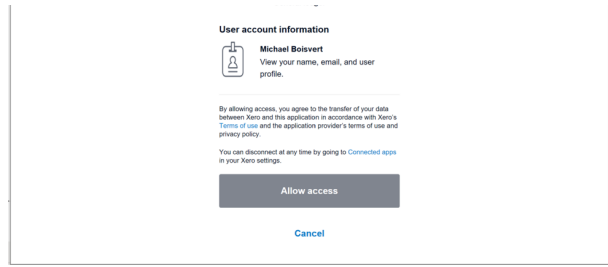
User account information

Michael Boisvert
View your name, email, and user profile.

By allowing access, you agree to the transfer of your data between Xero and this application in accordance with Xero's Terms of use and the application provider's terms of use and privacy policy.

You can disconnect at any time by going to Connected apps in your Xero settings.

Allow access

Cancel